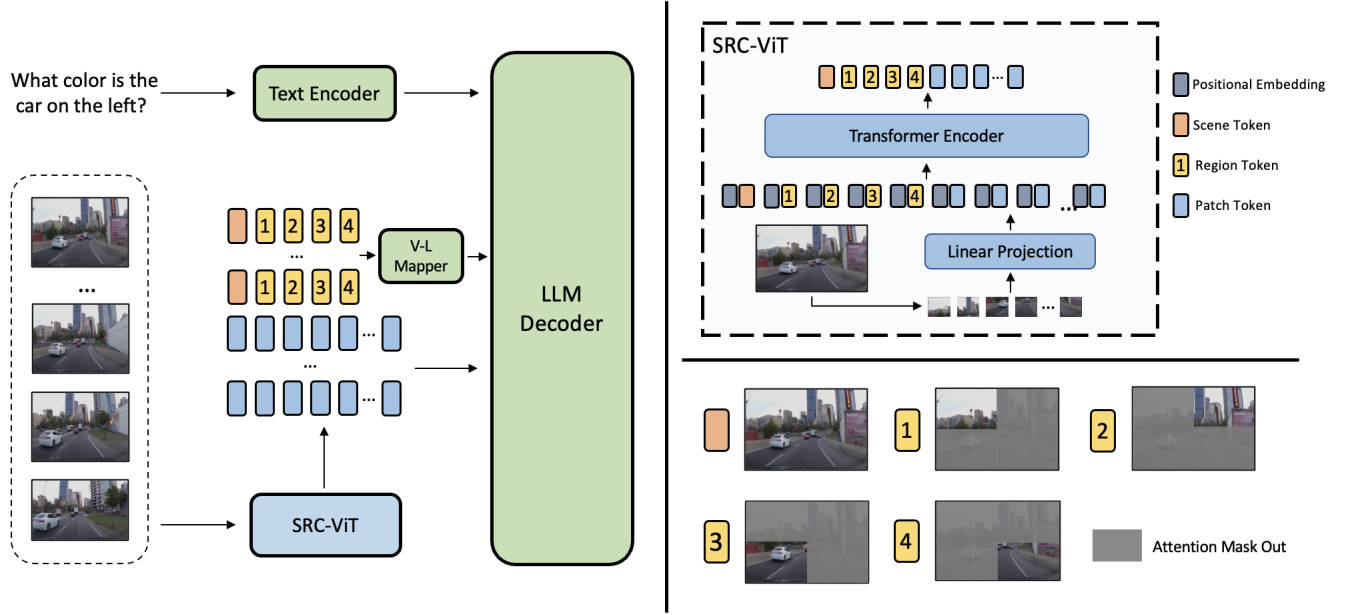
What color is the car on the left?

Text Encoder

...

1 2 3 4
...
1 2 3 4

V-L Mapper

...
...
...

SRC-ViT

LLM Decoder

SRC-ViT

1 2 3 4 ...

Transformer Encoder

1 2 3 4 ...

Linear Projection

...

Positional Embedding

Scene Token

1 Region Token

Patch Token

1

2

3

4

Attention Mask Out